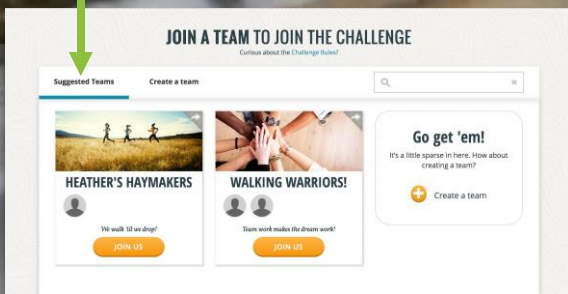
JOIN A TEAM TO JOIN THE CHALLENGE

Curious about the Challenge Rules?

Suggested Teams

Create a team

HEATHER'S HAYMAKERS

We walk 'til we drop!

JOIN US

WALKING WARRIORS!

Team work makes the dream work!

JOIN US

Go get 'em!

It's a little sparse in here. How about creating a team?

Create a team